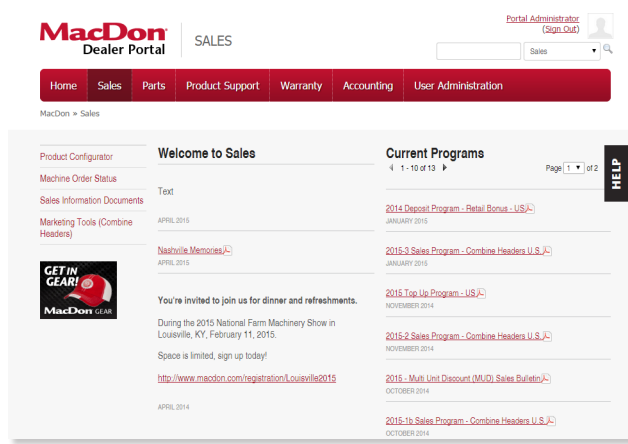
MacDon
Dealer Portal

SALES

Portal Administrator
(Sign Out)

Sales

Home | Sales | Parts | Product Support | Warranty | Accounting | User Administration

MacDon » Sales

Product Configurator

Machine Order Status

Sales Information Documents

Marketing Tools (Combine Headers)

GET IN GEAR!
MacDon GEAR

Welcome to Sales

Text

APRIL 2015

Nashville Memories

APRIL 2015

You're invited to join us for dinner and refreshments.

During the 2015 National Farm Machinery Show in Louisville, KY, February 11, 2015.

Space is limited, sign up today!

http://www.macdon.com/registration/Louisville2015

APRIL 2014

Current Programs

1 - 10 of 13

Page 1 of 2

HELP

2014 Deposit Program - Retail Bonus - US

JANUARY 2015

2015-3 Sales Program - Combine Headers U.S.

JANUARY 2015

2015 Top Up Program - US

NOVEMBER 2014

2015-2 Sales Program - Combine Headers U.S.

NOVEMBER 2014

2015 - Multi Unit Discount (MUD) Sales Bulletin

OCTOBER 2014

2015-1b Sales Program - Combine Headers U.S.

OCTOBER 2014